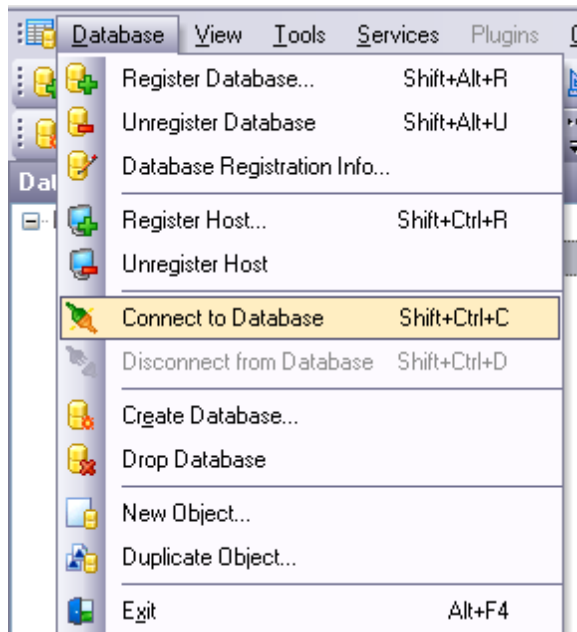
Database View Tools Services Plugins

Dat

Register Database... Shift+Alt+R
Unregister Database Shift+Alt+U
Database Registration Info...
Register Host... Shift+Ctrl+R
Unregister Host
Connect to Database Shift+Ctrl+C
Disconnect from Database Shift+Ctrl+D
Create Database...
Drop Database
New Object...
Duplicate Object...
Exit Alt+F4